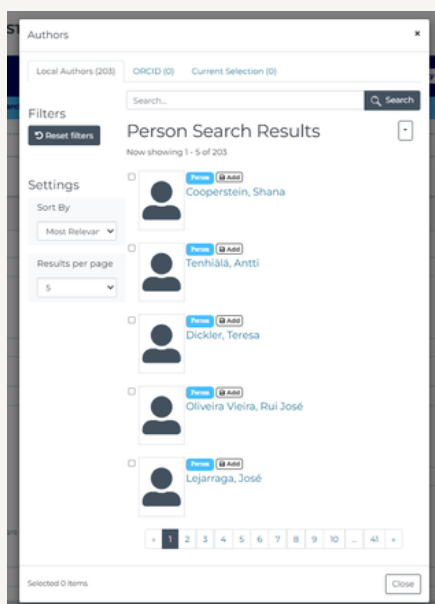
ST

Authors ×

Local Authors (203) ORCID (0) Current Selection (0)

Filters

Reset filters

Settings

Sort By

Most Relevan

Results per page

5

Search...

Search

Person Search Results

Now showing 1 - 5 of 203

Person Add
Cooperstein, Shana

Person Add
Tenhiälä, Antti

Person Add
Dickler, Teresa

Person Add
Oliveira Vieira, Rui José

Person Add
Lejarraga, José

« 1 2 3 4 5 6 7 8 9 10 ... 41 »

Selected 0 items

Close